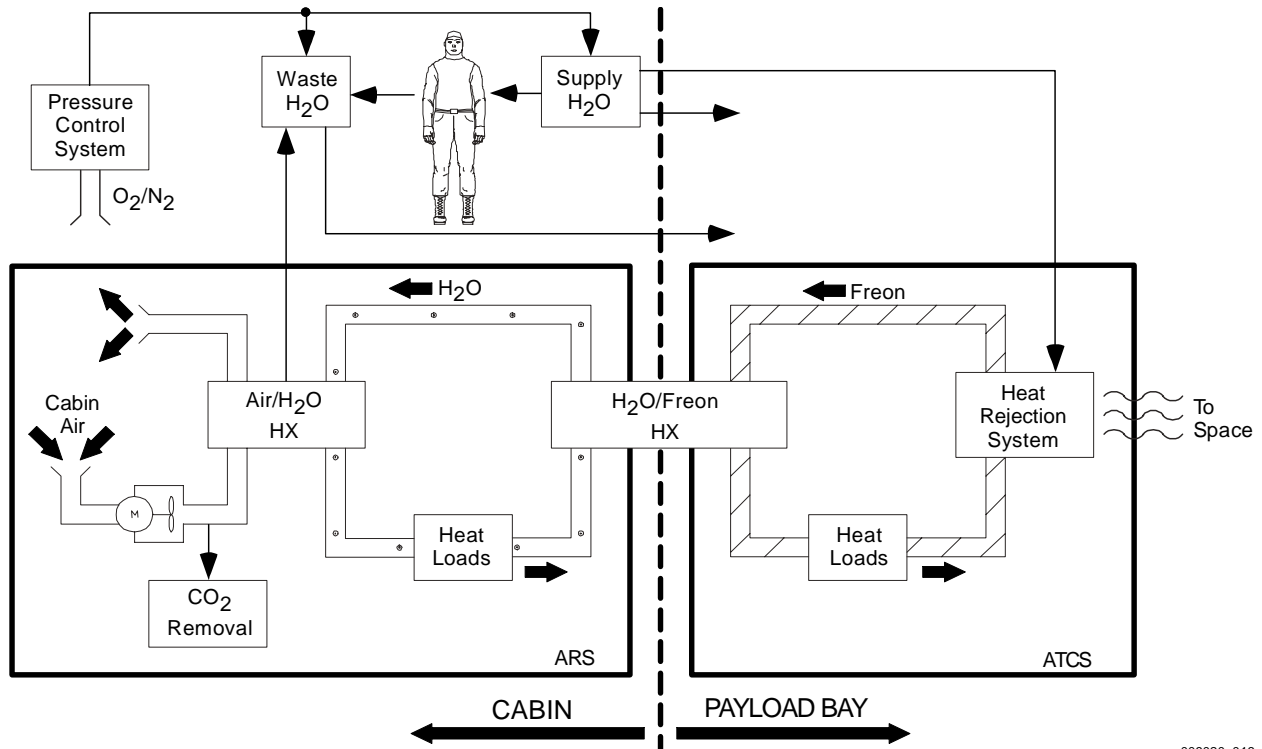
Waste $H_2O$

Supply $H_2O$

Pressure Control System

$O_2/N_2$

$H_2O$

Freon

Cabin Air

M

Air/$H_2O$ HX

$H_2O$/Freon HX

Heat Rejection System

To Space

Heat Loads

Heat Loads

$CO_2$ Removal

ARS

ATCS

CABIN

PAYLOAD BAY

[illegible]